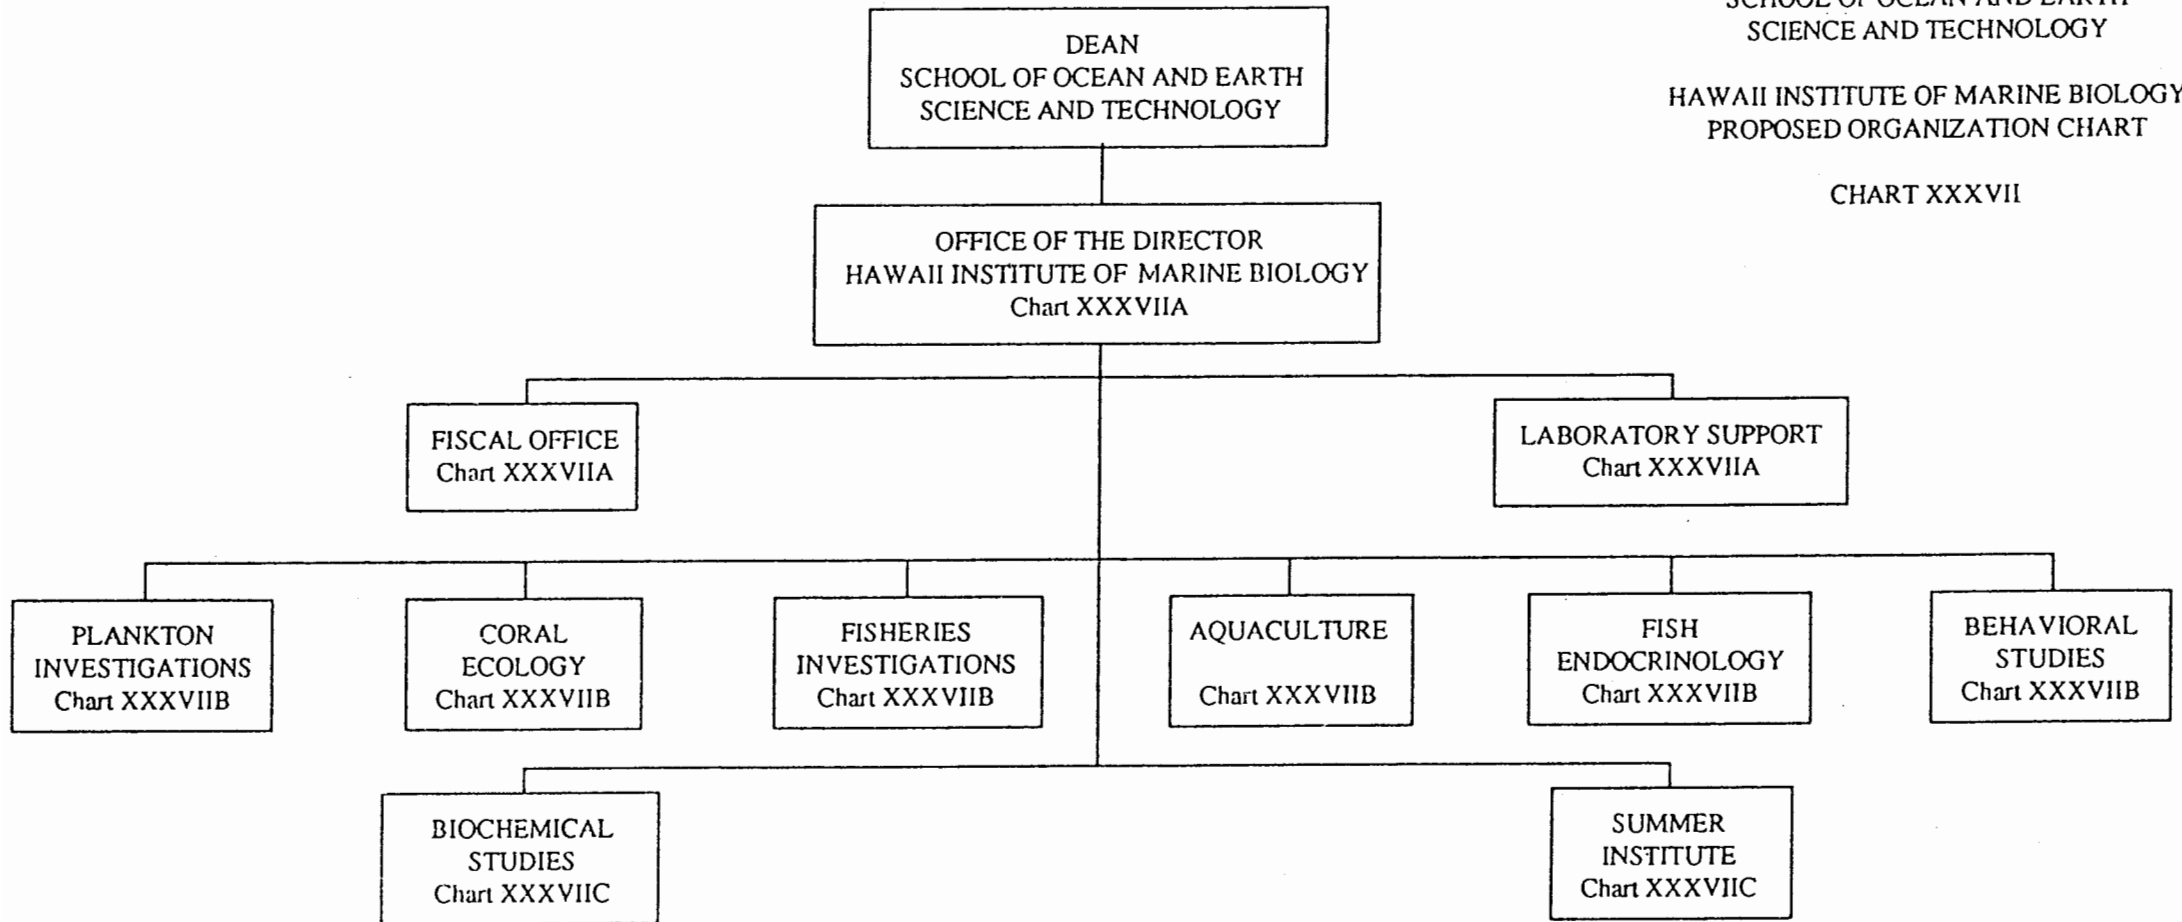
SCHOOL OF OCEAN AND EARTH SCIENCE AND TECHNOLOGY

HAWAII INSTITUTE OF MARINE BIOLOGY
PROPOSED ORGANIZATION CHART

CHART XXXVII

DEAN
SCHOOL OF OCEAN AND EARTH SCIENCE AND TECHNOLOGY

OFFICE OF THE DIRECTOR
HAWAII INSTITUTE OF MARINE BIOLOGY
Chart XXXVIIA

FISCAL OFFICE
Chart XXXVIIA

LABORATORY SUPPORT
Chart XXXVIIA

PLANKTON INVESTIGATIONS
Chart XXXVIIB

CORAL ECOLOGY
Chart XXXVIIB

FISHERIES INVESTIGATIONS
Chart XXXVIIB

AQUACULTURE
Chart XXXVIIB

FISH ENDOCRINOLOGY
Chart XXXVIIB

BEHAVIORAL STUDIES
Chart XXXVIIB

BIOCHEMICAL STUDIES
Chart XXXVIIC

SUMMER INSTITUTE
Chart XXXVIIC